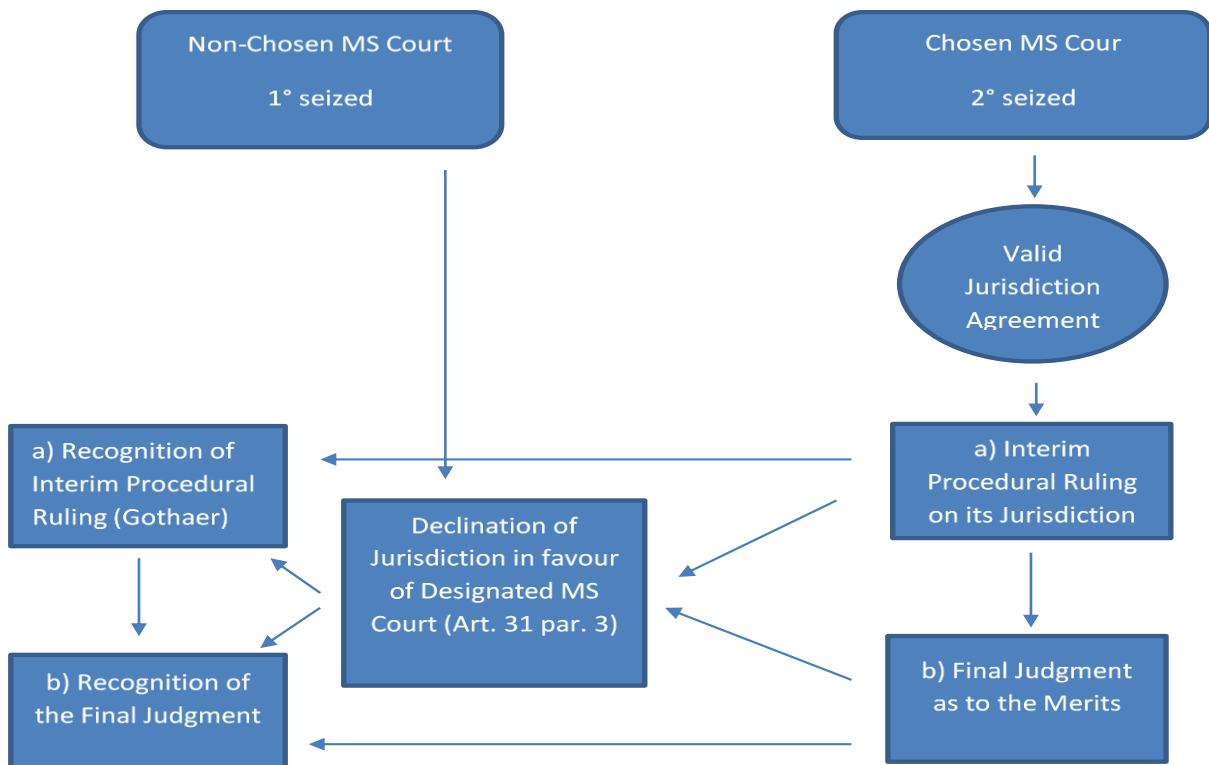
Non-Chosen MS Court

1° seized

Chosen MS Cour

2° seized

Valid Jurisdiction Agreement

a) Recognition of Interim Procedural Ruling (Gothaer)

a) Interim Procedural Ruling on its Jurisdiction

Declination of Jurisdiction in favour of Designated MS Court (Art. 31 par. 3)

b) Recognition of the Final Judgment

b) Final Judgment as to the Merits